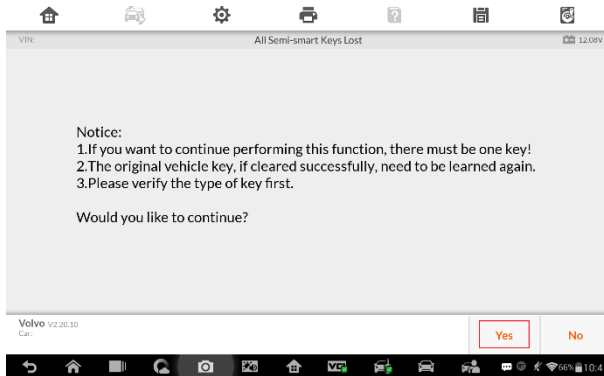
VIN:

All Semi-smart Keys Lost

12.08V

Notice:
1.If you want to continue performing this function, there must be one key!
2.The original vehicle key, if cleared successfully, need to be learned again.
3.Please verify the type of key first.

Would you like to continue?

Volvo V2.20.10
Car:

Yes

No

66% 10:4